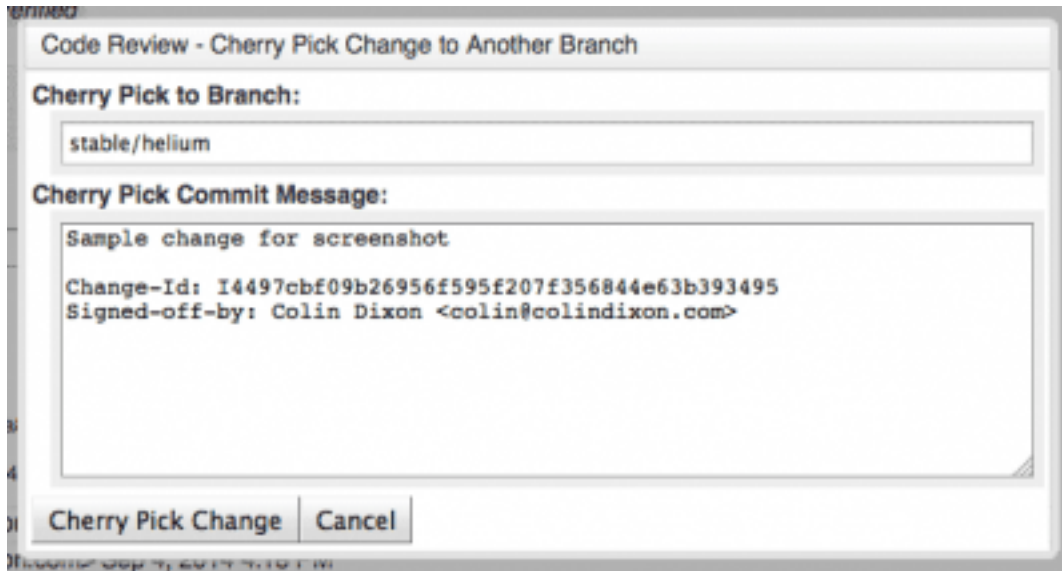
erified

Code Review - Cherry Pick Change to Another Branch

Cherry Pick to Branch:

stable/helium

Cherry Pick Commit Message:

Sample change for screenshot

Change-Id: I4497cbf09b26956f595f207f356844e63b393495
Signed-off-by: Colin Dixon <colin@colindixon.com>

Cherry Pick Change Cancel

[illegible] Sep 4, 2014 4:18 PM